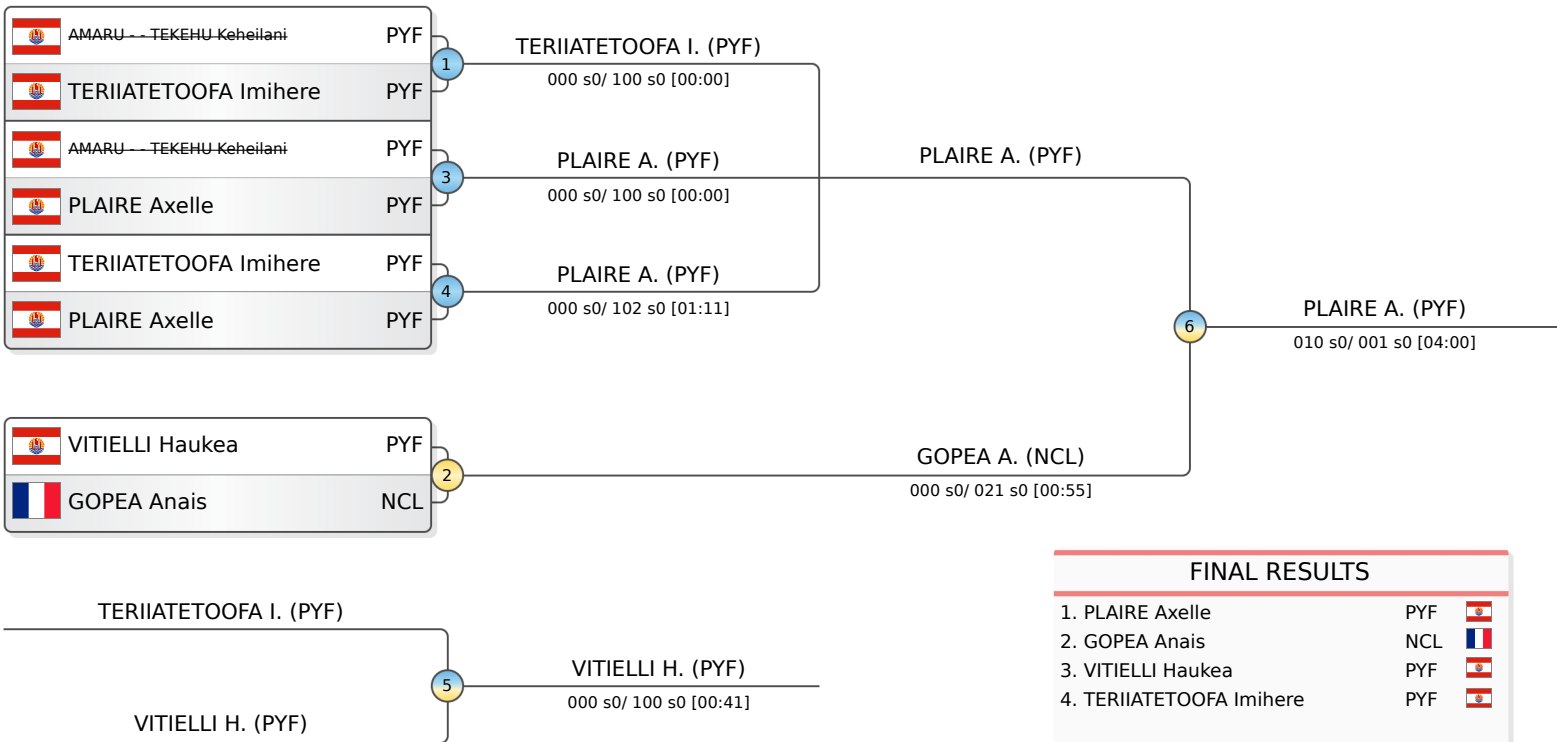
AMARU - - TEKEHU Keheilani PYF
TERIIATETOOFA Imihere PYF
AMARU - - TEKEHU Keheilani PYF
PLAIRE Axelle PYF
TERIIATETOOFA Imihere PYF
PLAIRE Axelle PYF

1
TERIIATETOOFA I. (PYF)
000 s0/ 100 s0 [00:00]

3
PLAIRE A. (PYF)
000 s0/ 100 s0 [00:00]

4
PLAIRE A. (PYF)
000 s0/ 102 s0 [01:11]

PLAIRE A. (PYF)

6
PLAIRE A. (PYF)
010 s0/ 001 s0 [04:00]

VITIELLI Haukea PYF
GOPEA Anais NCL

2
GOPEA A. (NCL)
000 s0/ 021 s0 [00:55]

FINAL RESULTS
1. PLAIRE Axelle PYF
2. GOPEA Anais NCL
3. VITIELLI Haukea PYF
4. TERIIATETOOFA Imihere PYF

TERIIATETOOFA I. (PYF)
5
VITIELLI H. (PYF)
000 s0/ 100 s0 [00:41]
VITIELLI H. (PYF)